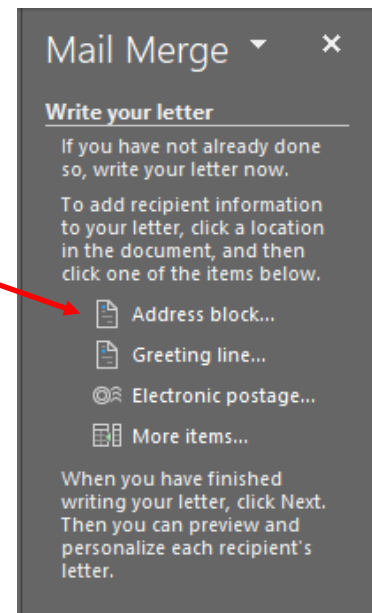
Mail Merge ▾ ×

Write your letter

If you have not already done so, write your letter now.

To add recipient information to your letter, click a location in the document, and then click one of the items below.

Address block...

Greeting line...

Electronic postage...

More items...

When you have finished writing your letter, click Next. Then you can preview and personalize each recipient's letter.